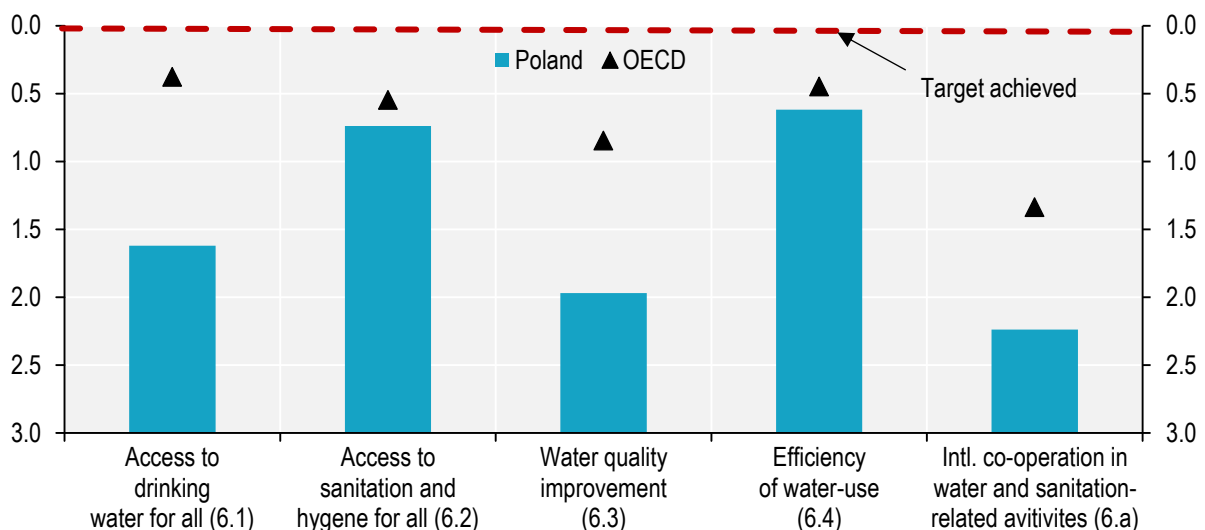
0.0
0.5
1.0
1.5
2.0
2.5
3.0

Poland ▲OECD

Target achieved

0.0
0.5
1.0
1.5
2.0
2.5
3.0

Access to drinking water for all (6.1)

Access to sanitation and hygene for all (6.2)

Water quality improvement (6.3)

Efficiency of water-use (6.4)

Intl. co-operation in water and sanitation-related avitivites (6.a)